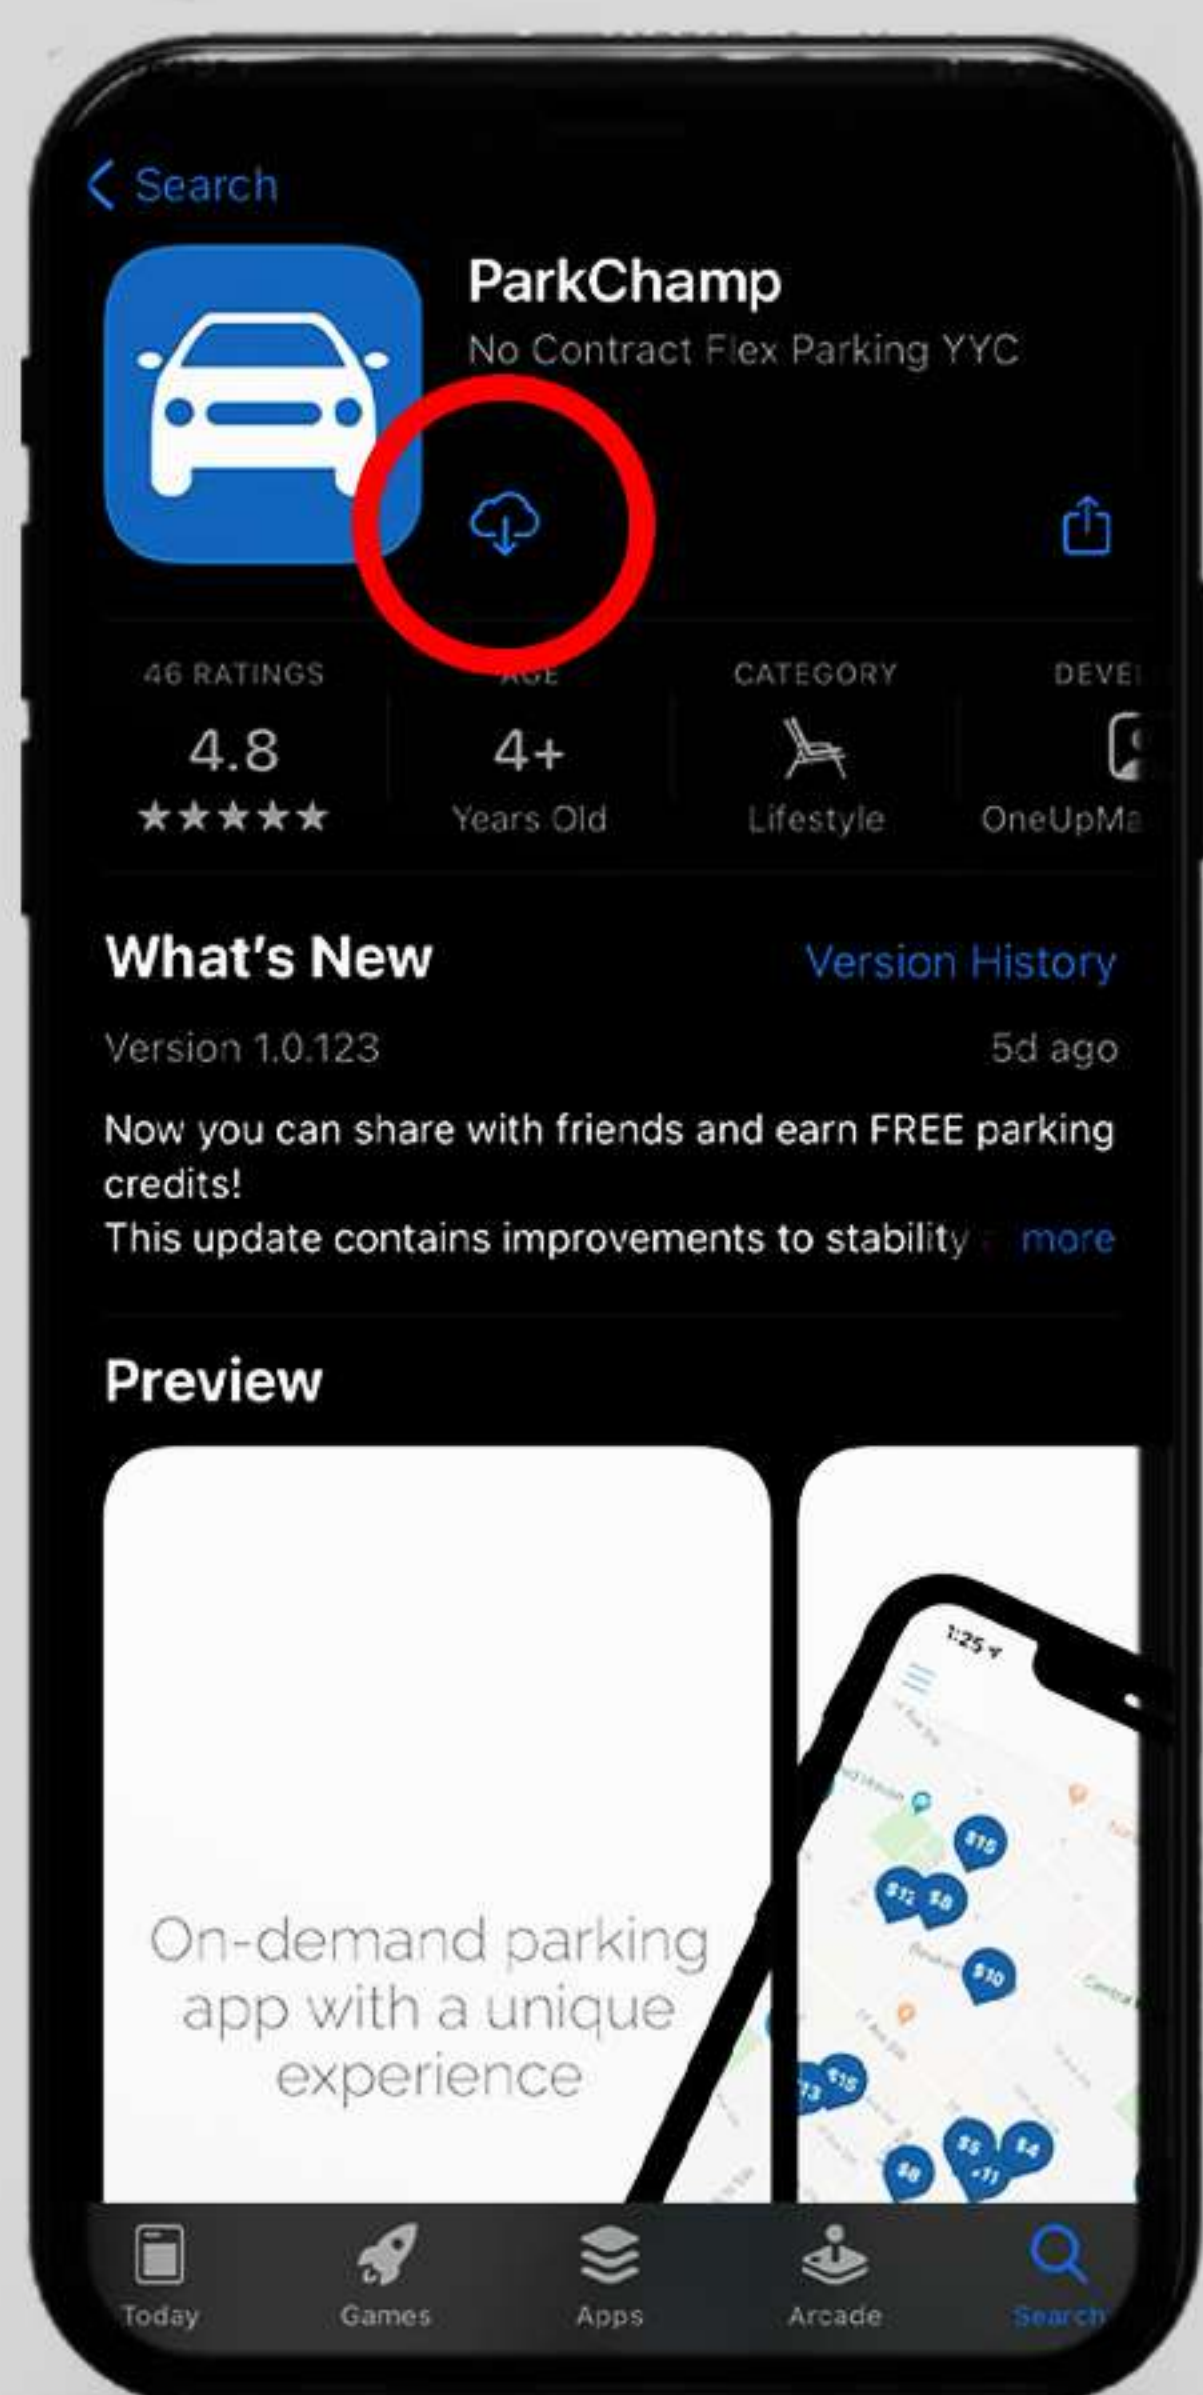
< Search

ParkChamp
No Contract Flex Parking YYC

46 RATINGS
4.8
★★★★★

AGE
4+
Years Old

CATEGORY
Lifestyle

DEVE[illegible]
OneUpMa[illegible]

What's New
Version History

Version 1.0.123
5d ago

Now you can share with friends and earn FREE parking credits!
This update contains improvements to stability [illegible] more

Preview

On-demand parking app with a unique experience

1:25

$15
$12
$8
$10
$13
$10
$8
$5
$4
$11

Today
Games
Apps
Arcade
Search